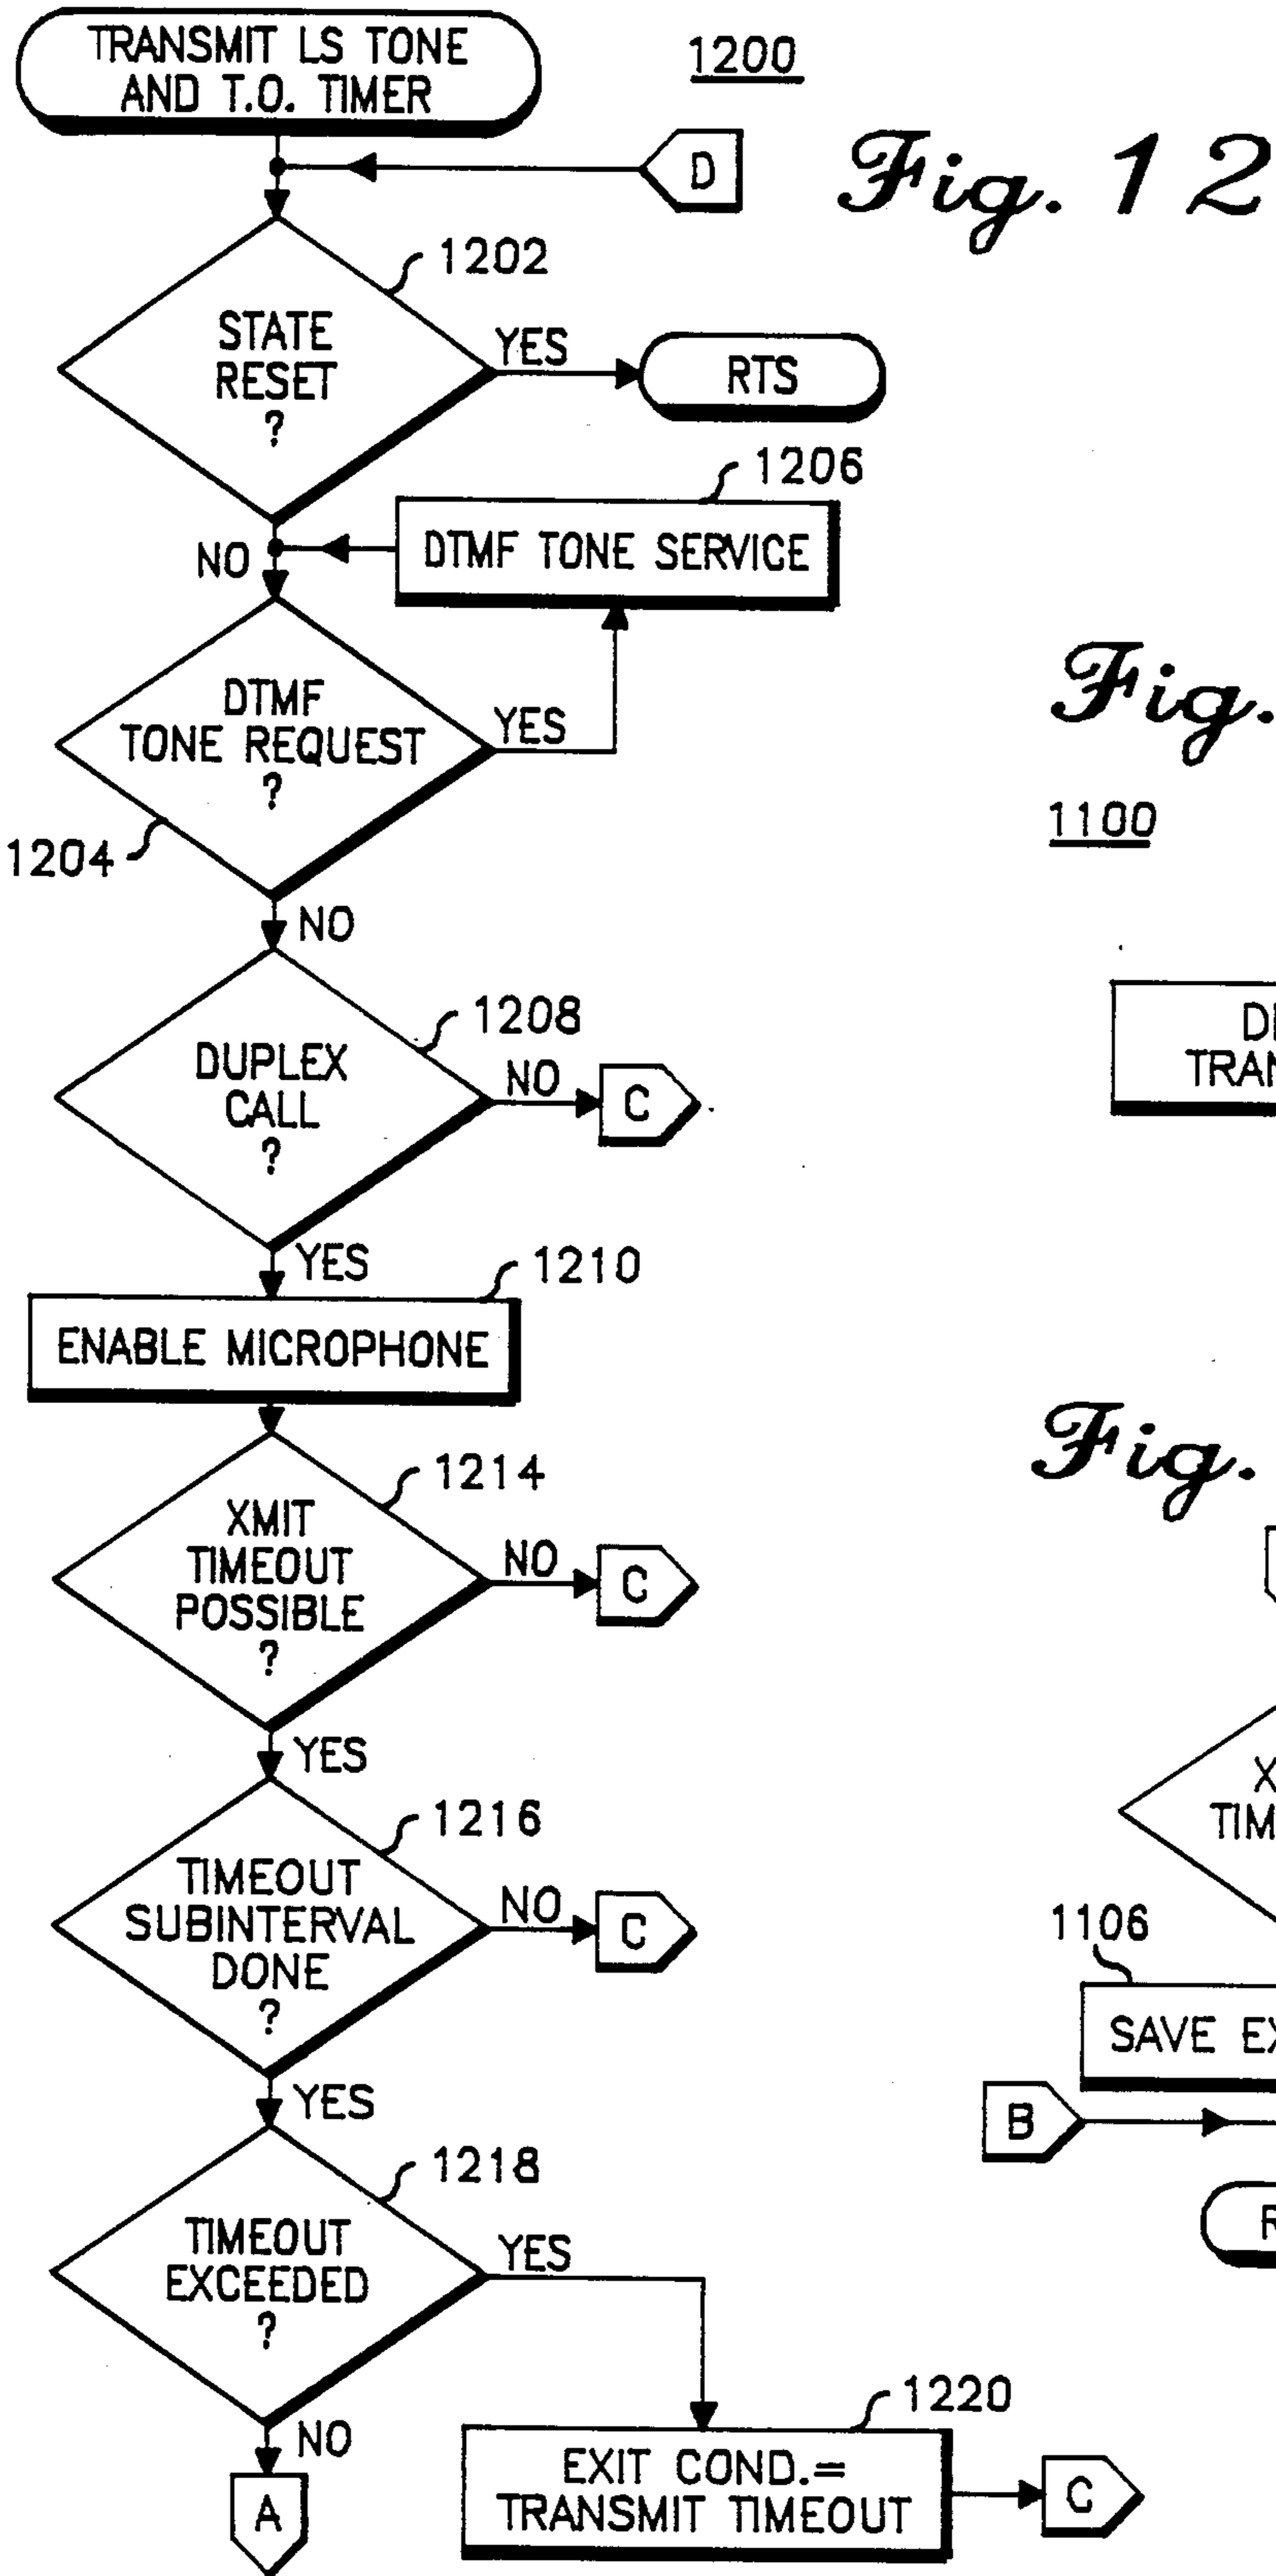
TRANSMIT LS TONE AND T.O. TIMER

1200

Fig. 12

D

1202

STATE RESET ?

YES

RTS

1206

DTMF TONE SERVICE

NO

DTMF TONE REQUEST ?

YES

1204

NO

1208

DUPLEX CALL ?

NO

C

YES

1210

ENABLE MICROPHONE

1214

XMIT TIMEOUT POSSIBLE ?

NO

C

YES

1216

TIMEOUT SUBINTERVAL DONE ?

NO

C

YES

1218

TIMEOUT EXCEEDED ?

YES

NO

A

1220

EXIT COND.= TRANSMIT TIMEOUT

C

Fig.

1100

DI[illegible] TRAN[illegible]

Fig.

X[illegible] TIM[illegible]

1106

SAVE EX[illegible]

B

R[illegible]